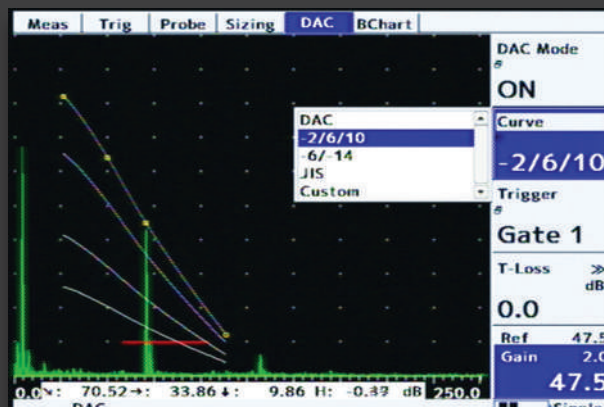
Meas | Trig | Probe | Sizing | DAC | BChart

DAC
-2/6/10
-6/-14
JIS
Custom

DAC Mode
ON

Curve
-2/6/10

Trigger
Gate 1

T-Loss
dB
0.0

Ref 47.5
Gain 2.0
47.5

0.0 ↘: 70.52 →: 33.86 ↓: 9.86 H: -0.39 dB 250.0
DAC
Single